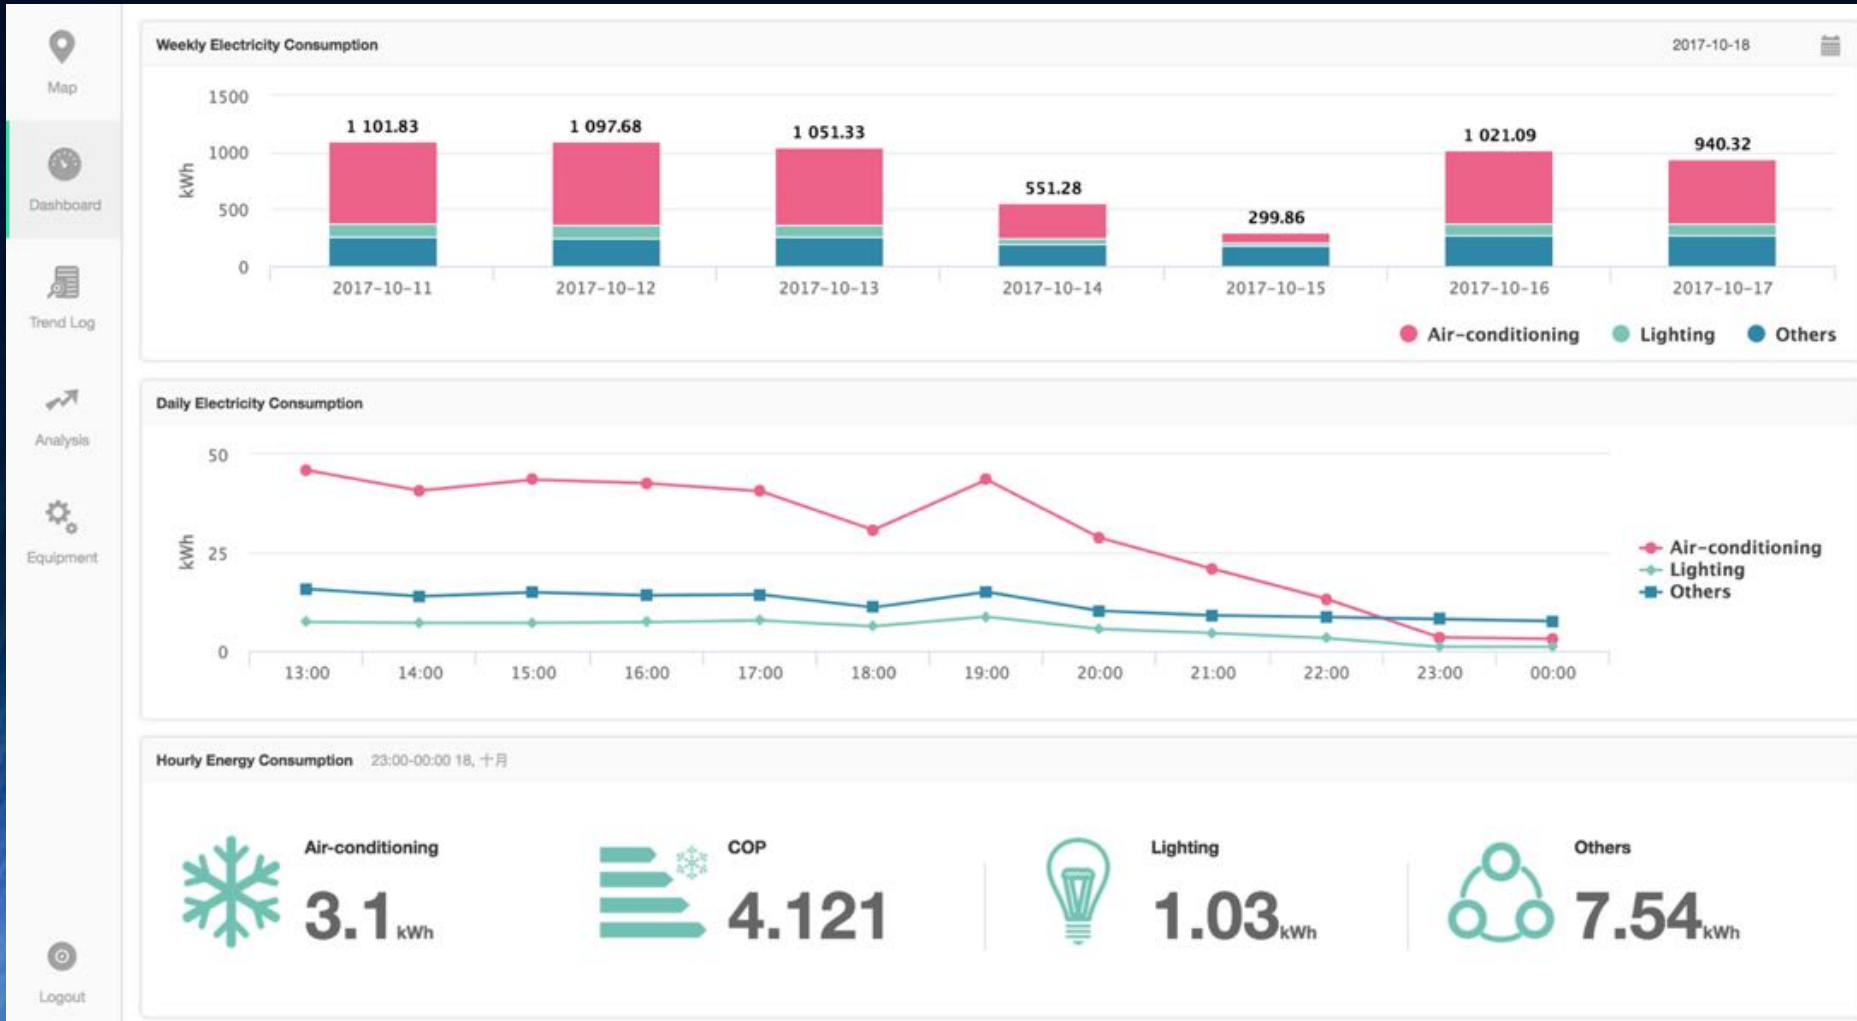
Map

Dashboard

Trend Log

Analysis

Equipment

Logout

Weekly Electricity Consumption

2017-10-18

1500
1000
500
0

kWh

1 101.83
1 097.68
1 051.33
551.28
299.86
1 021.09
940.32

2017-10-11
2017-10-12
2017-10-13
2017-10-14
2017-10-15
2017-10-16
2017-10-17

Air-conditioning
Lighting
Others

Daily Electricity Consumption

50
25
0

kWh

13:00
14:00
15:00
16:00
17:00
18:00
19:00
20:00
21:00
22:00
23:00
00:00

Air-conditioning
Lighting
Others

Hourly Energy Consumption 23:00-00:00 18, 十月

Air-conditioning
3.1kWh

COP
4.121

Lighting
1.03kWh

Others
7.54kWh